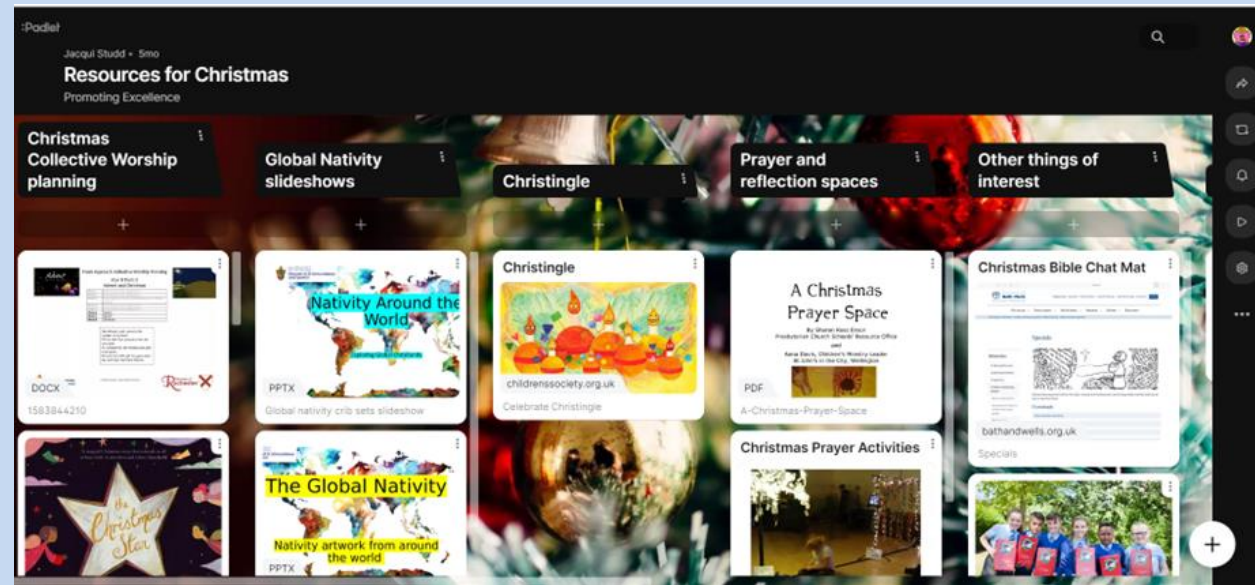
:Padlet

Jacqui Studd • 5mo

Resources for Christmas

Promoting Excellence

Christmas Collective Worship planning

+

Advent

DOCX

1583844210

The Christmas Star

Global Nativity slideshows

+

Nativity Around the World

PPTX

Global nativity crib sets slideshow

The Global Nativity

Nativity artwork from around the world

PPTX

Christingle

+

Christingle

childrenssociety.org.uk

Celebrate Christingle

Prayer and reflection spaces

+

A Christmas Prayer Space

PDF

A-Christmas-Prayer-Space

Christmas Prayer Activities

Other things of interest

+

Christmas Bible Chat Mat

Specials

bathandwells.org.uk

Specials

+